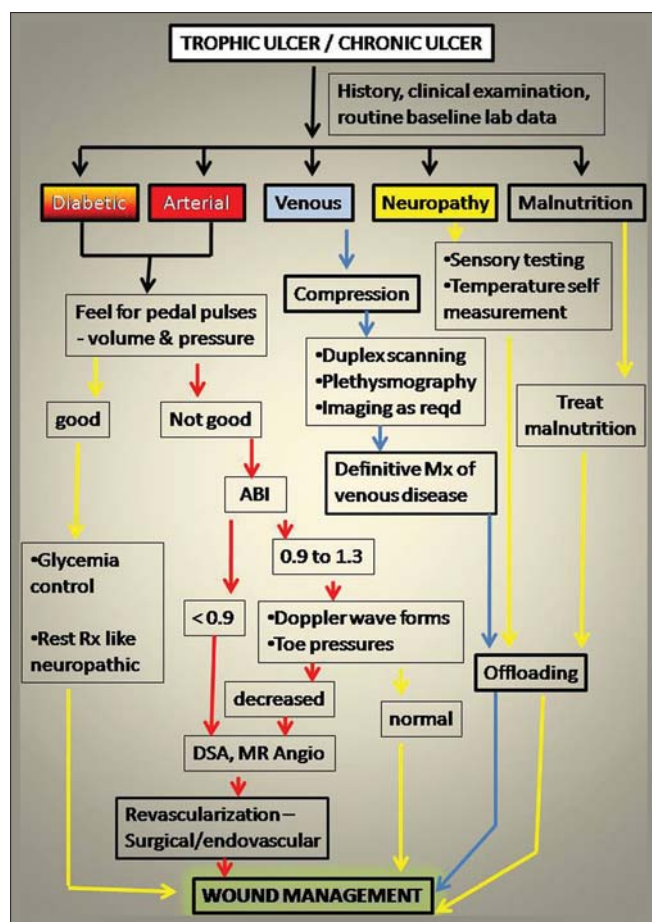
TROPHIC ULCER / CHRONIC ULCER

History, clinical examination, routine baseline lab data

Diabetic

Arterial

Venous

Neuropathy

Malnutrition

Feel for pedal pulses - volume & pressure

Compression

•Sensory testing
•Temperature self measurement

•Duplex scanning
•Plethysmography
•Imaging as reqd

good

Not good

Treat malnutrition

ABI

Definitive Mx of venous disease

0.9 to 1.3

•Glycemia control

•Rest Rx like neuropathic

< 0.9

•Doppler wave forms
•Toe pressures

Offloading

decreased

normal

DSA, MR Angio

Revascularization – Surgical/endovascular

WOUND MANAGEMENT